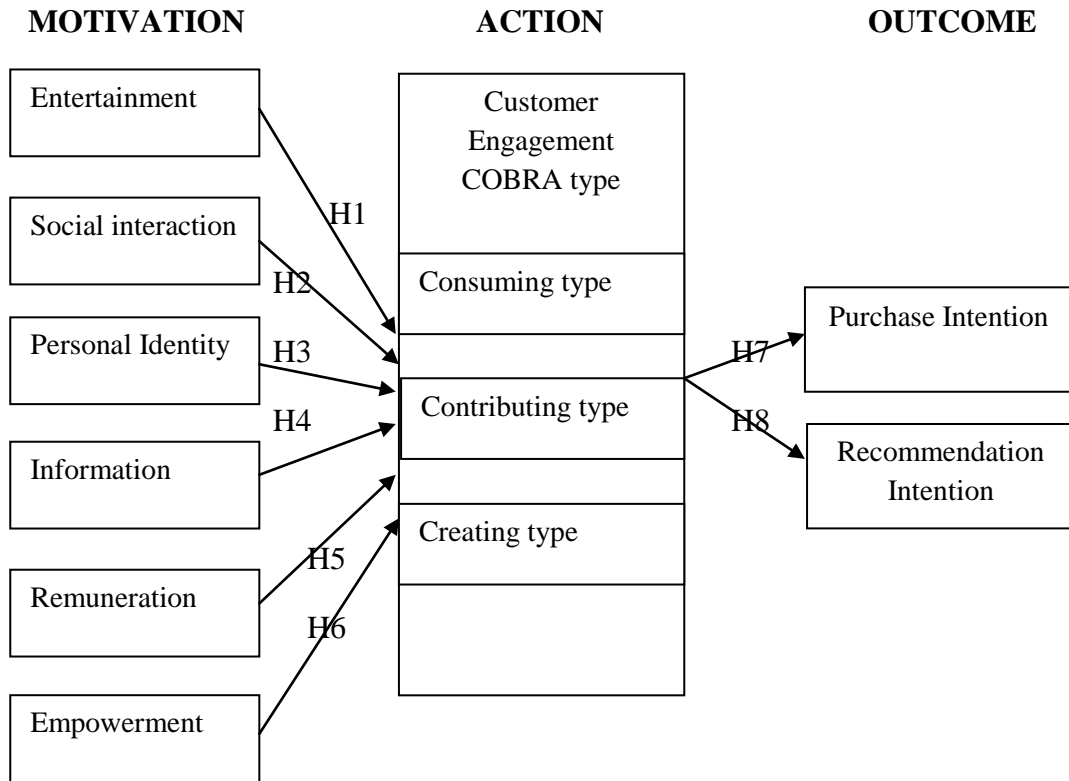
MOTIVATION

ACTION

OUTCOME

Entertainment

Social interaction

Personal Identity

Information

Remuneration

Empowerment

H1

H2

H3

H4

H5

H6

Customer Engagement COBRA type

Consuming type

Contributing type

Creating type

H7

H8

Purchase Intention

Recommendation Intention